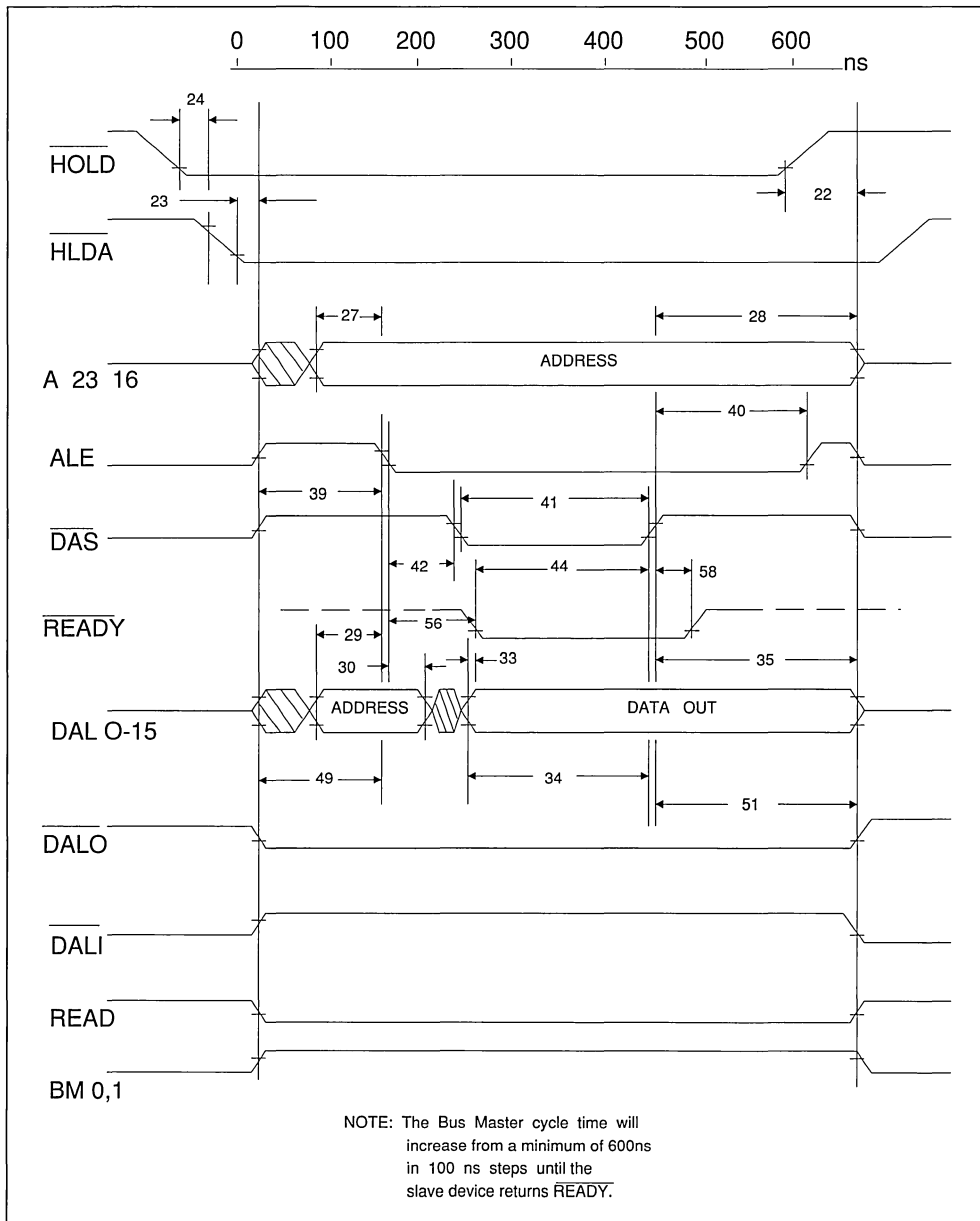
0 100 200 300 400 500 600 ns

24

$\overline{HOLD}$

23

22

$\overline{HLDA}$

27

28

A 23 16

ADDRESS

40

ALE

39

41

$\overline{DAS}$

42

44

58

$\overline{READY}$

29

56

30

33

35

DAL O-15

ADDRESS

DATA OUT

49

34

51

$\overline{DALO}$

$\overline{DALI}$

READ

BM 0,1

NOTE: The Bus Master cycle time will increase from a minimum of 600ns in 100 ns steps until the slave device returns $\overline{READY}$.